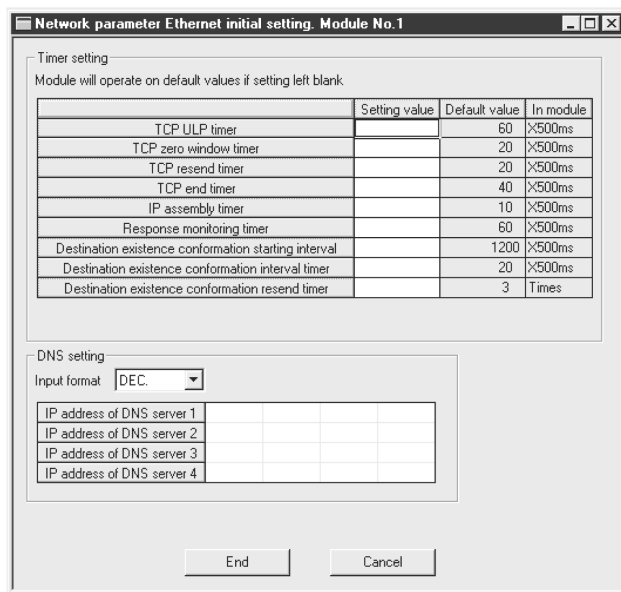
Network parameter Ethernet initial setting. Module No.1

Timer setting

Module will operate on default values if setting left blank

| | Setting value | Default value | In module |
|---|---|---|---|
| TCP ULP timer | | 60 | X500ms |
| TCP zero window timer | | 20 | X500ms |
| TCP resend timer | | 20 | X500ms |
| TCP end timer | | 40 | X500ms |
| IP assembly timer | | 10 | X500ms |
| Response monitoring timer | | 60 | X500ms |
| Destination existence conformation starting interval | | 1200 | X500ms |
| Destination existence conformation interval timer | | 20 | X500ms |
| Destination existence conformation resend timer | | 3 | Times |

DNS setting

Input format DEC.

| | | | | |
|---|---|---|---|---|
| IP address of DNS server 1 | | | | |
| IP address of DNS server 2 | | | | |
| IP address of DNS server 3 | | | | |
| IP address of DNS server 4 | | | | |

End

Cancel